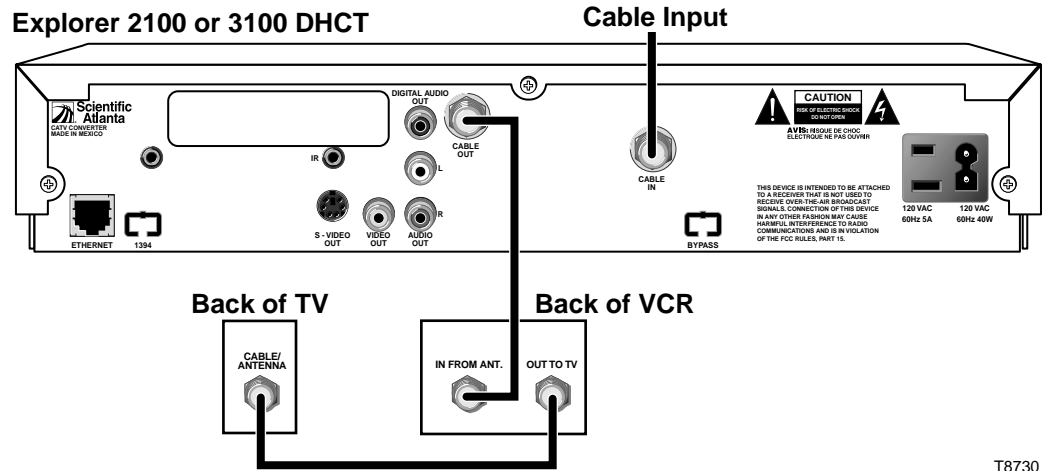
Explorer 2100 or 3100 DHCT

Cable Input

Scientific Atlanta
CATV CONVERTER
MADE IN MEXICO

DIGITAL AUDIO OUT

CABLE OUT

IR

L

R

S - VIDEO OUT

VIDEO OUT

AUDIO OUT

ETHERNET

1394

CABLE IN

CAUTION
RISK OF ELECTRIC SHOCK
DO NOT OPEN

AVIS: RISQUE DE CHOC ELECTRIQUE NE PAS OUVRIR

THIS DEVICE IS INTENDED TO BE ATTACHED TO A RECEIVER THAT IS NOT USED TO RECEIVE OVER-THE-AIR BROADCAST SIGNALS. CONNECTION OF THIS DEVICE IN ANY OTHER FASHION MAY CAUSE HARMFUL INTERFERENCE TO RADIO COMMUNICATIONS AND IS IN VIOLATION OF THE FCC RULES, PART 15.

BYPASS

120 VAC
60Hz 5A

120 VAC
60Hz 40W

Back of TV

CABLE/ ANTENNA

Back of VCR

IN FROM ANT.

OUT TO TV

T8730